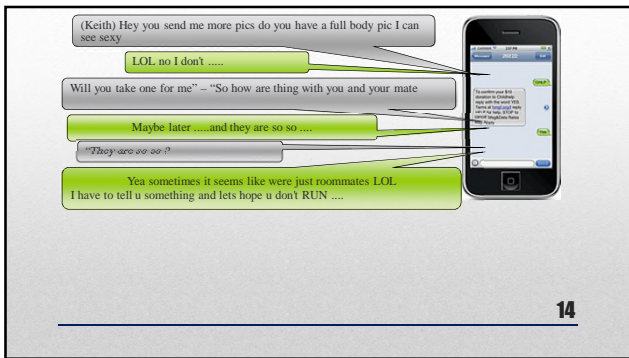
(Keith) Hey you send me more pics do you have a full body pic I can see sexy

LOL no I don't .....

Will you take one for me" – "So how are thing with you and your mate

Maybe later .....and they are so so ....

"They are so so ?

Yea sometimes it seems like were just roommates LOL
I have to tell u something and lets hope u don't RUN ....

To confirm your $10 donation to Childhelp reply with the word YES. Terms at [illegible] reply HELP for help, STOP to cancel. Msg&Data Rates May Apply

14